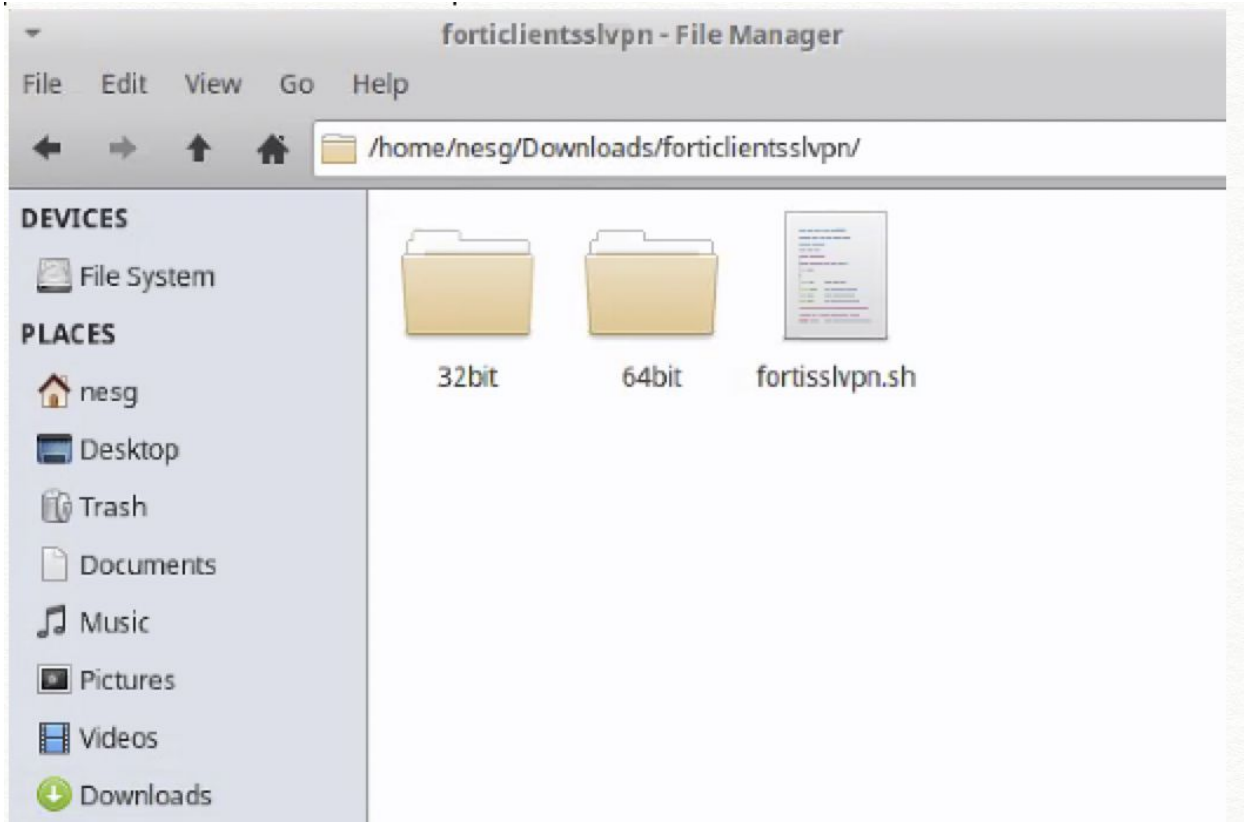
forticlientsslvpn - File Manager

File Edit View Go Help

/home/nesg/Downloads/forticlientsslvpn/

DEVICES

File System

PLACES

nesg

Desktop

Trash

Documents

Music

Pictures

Videos

Downloads

32bit

64bit

fortisslvpn.sh